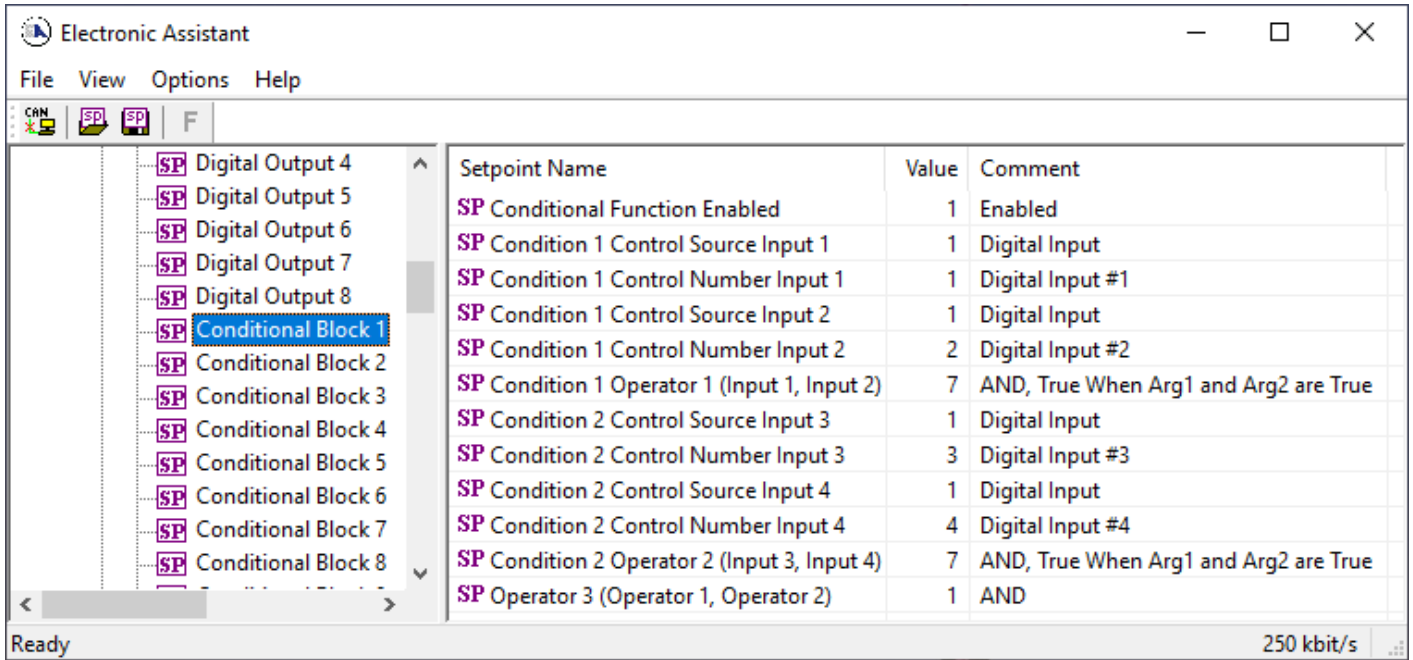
Electronic Assistant

File View Options Help

CAN SP SP F

SP Digital Output 4
SP Digital Output 5
SP Digital Output 6
SP Digital Output 7
SP Digital Output 8
SP Conditional Block 1
SP Conditional Block 2
SP Conditional Block 3
SP Conditional Block 4
SP Conditional Block 5
SP Conditional Block 6
SP Conditional Block 7
SP Conditional Block 8
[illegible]

| Setpoint Name | Value | Comment |
|---|---|---|
| SP Conditional Function Enabled | 1 | Enabled |
| SP Condition 1 Control Source Input 1 | 1 | Digital Input |
| SP Condition 1 Control Number Input 1 | 1 | Digital Input #1 |
| SP Condition 1 Control Source Input 2 | 1 | Digital Input |
| SP Condition 1 Control Number Input 2 | 2 | Digital Input #2 |
| SP Condition 1 Operator 1 (Input 1, Input 2) | 7 | AND, True When Arg1 and Arg2 are True |
| SP Condition 2 Control Source Input 3 | 1 | Digital Input |
| SP Condition 2 Control Number Input 3 | 3 | Digital Input #3 |
| SP Condition 2 Control Source Input 4 | 1 | Digital Input |
| SP Condition 2 Control Number Input 4 | 4 | Digital Input #4 |
| SP Condition 2 Operator 2 (Input 3, Input 4) | 7 | AND, True When Arg1 and Arg2 are True |
| SP Operator 3 (Operator 1, Operator 2) | 1 | AND |

Ready 250 kbit/s